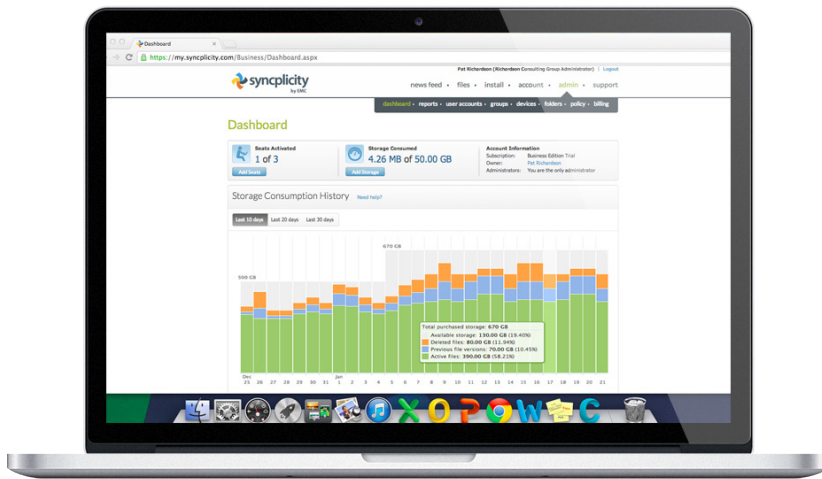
Dashboard

https://my.syncplicity.com/Business/Dashboard.aspx

Pat Richardson (Richardson Consulting Group Administrator) | Logout

syncplicity by EMC

news feed • files • install • account • devices • admin • support

dashboard • reports • user accounts • groups • devices • folders • policy • billing

Dashboard

Seats Activated
1 of 3
Add Seats

Storage Consumed
4.26 MB of 50.00 GB
Add Storage

Account Information
Subscription: Business Edition Trial
Owner: Pat Richardson
Administrators: You are the only administrator

Storage Consumption History Need help?

Last 10 days | Last 20 days | Last 30 days

670 GB
500 GB

Total purchased storage: 670 GB
Available storage: 130.00 GB (19.40%)
Deleted files: 80.00 GB (11.94%)
Previous file versions: 70.00 GB (10.45%)
Active files: 390.00 GB (58.21%)

Dec 25 26 27 28 29 30 31 Jan 1 2 3 4 5 6 7 8 9 10 11 12 13 14 15 16 17 18 19 20 21